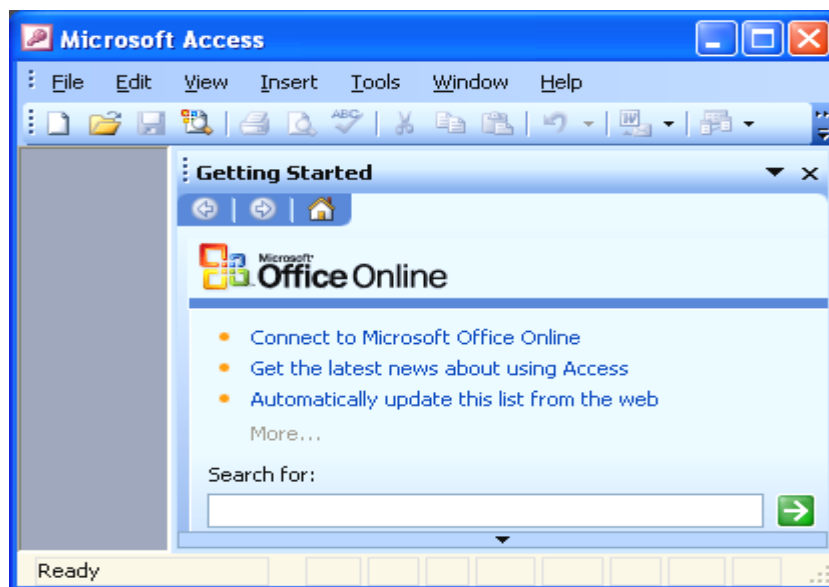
Microsoft Access

File Edit View Insert Tools Window Help

Getting Started

Microsoft Office Online

- Connect to Microsoft Office Online
- Get the latest news about using Access
- Automatically update this list from the web

More...

Search for:

Ready